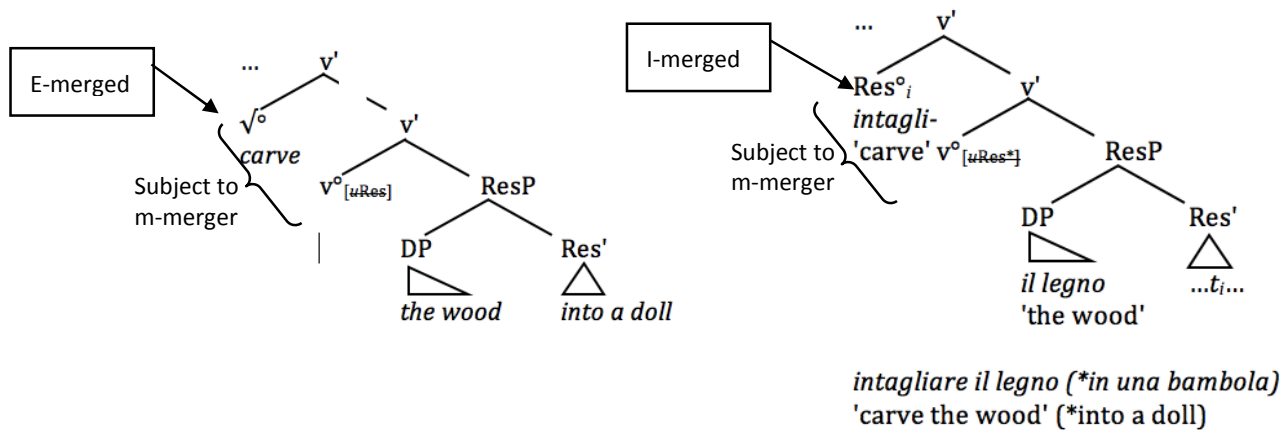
E-merged

...

v'

$\sqrt{\circ}$

carve

v'

Subject to m-merger

v°$_{[\text{uRes}]}$

ResP

DP

Res'

the wood

into a doll

I-merged

...

v'

Res°$_i$

intagli-

'carve'

v'

Subject to m-merger

v°$_{[\text{uRes*}]}$

ResP

DP

Res'

il legno

'the wood'

...$t_i$...

intagliare il legno (*in una bambola)

'carve the wood' (*into a doll)